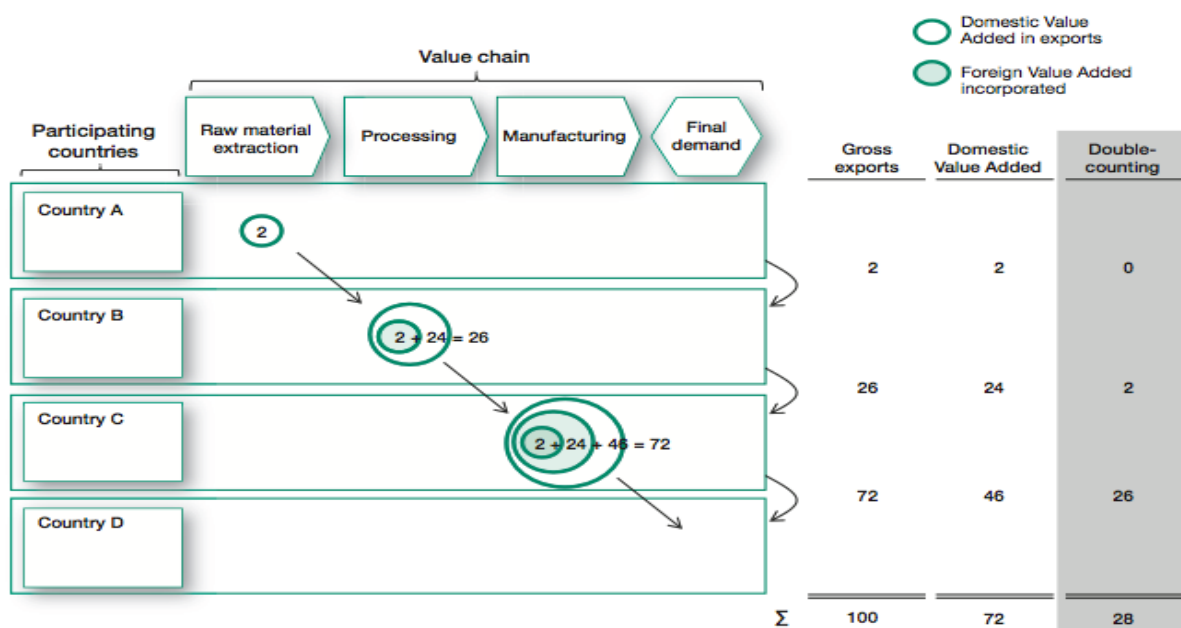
Domestic Value Added in exports

Foreign Value Added incorporated

Value chain

Participating countries

Raw material extraction

Processing

Manufacturing

Final demand

Country A

2

Country B

2 + 24 = 26

Country C

2 + 24 + 46 = 72

Country D

| | Gross exports | Domestic Value Added | Double-counting |
|---|---|---|---|
| | 2 | 2 | 0 |
| | 26 | 24 | 2 |
| | 72 | 46 | 26 |
| Σ | 100 | 72 | 28 |